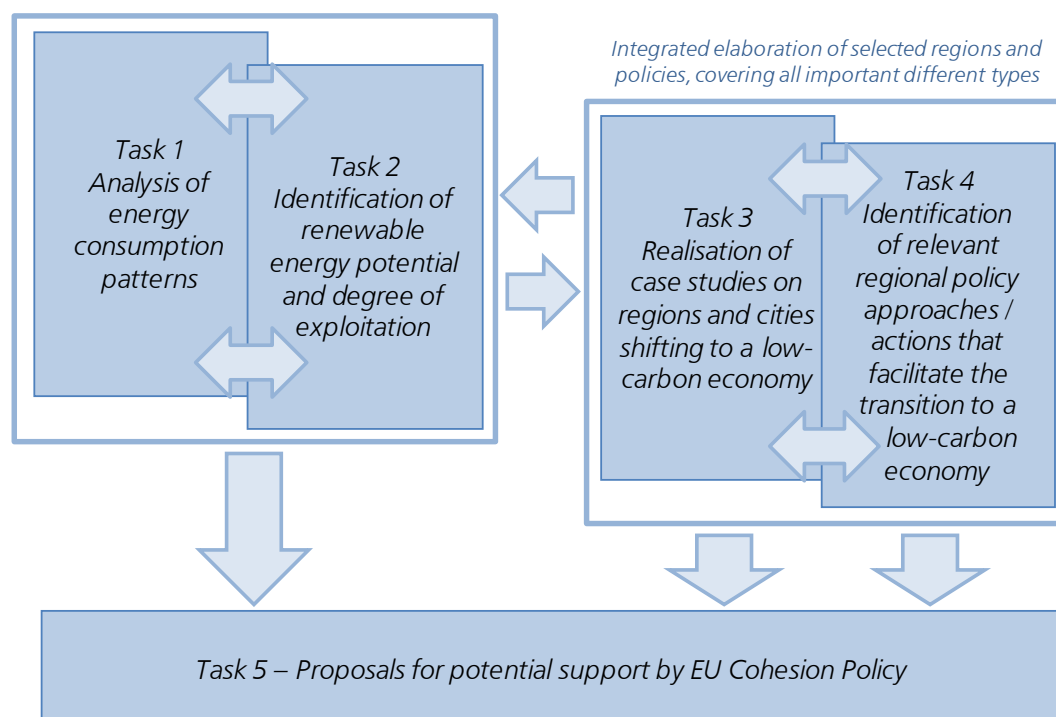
Task 1
Analysis of energy consumption patterns

Task 2
Identification of renewable energy potential and degree of exploitation

Integrated elaboration of selected regions and policies, covering all important different types

Task 3
Realisation of case studies on regions and cities shifting to a low-carbon economy

Task 4
Identification of relevant regional policy approaches / actions that facilitate the transition to a low-carbon economy

Task 5 – Proposals for potential support by EU Cohesion Policy